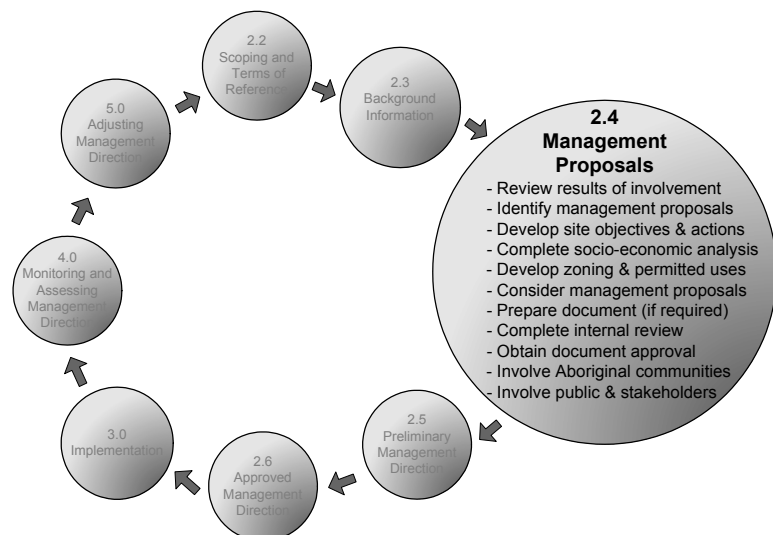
2.2
Scoping and Terms of Reference

2.3
Background Information

2.4
Management Proposals
- Review results of involvement
- Identify management proposals
- Develop site objectives & actions
- Complete socio-economic analysis
- Develop zoning & permitted uses
- Consider management proposals
- Prepare document (if required)
- Complete internal review
- Obtain document approval
- Involve Aboriginal communities
- Involve public & stakeholders

2.5
Preliminary Management Direction

2.6
Approved Management Direction

3.0
Implementation

4.0
Monitoring and Assessing Management Direction

5.0
Adjusting Management Direction